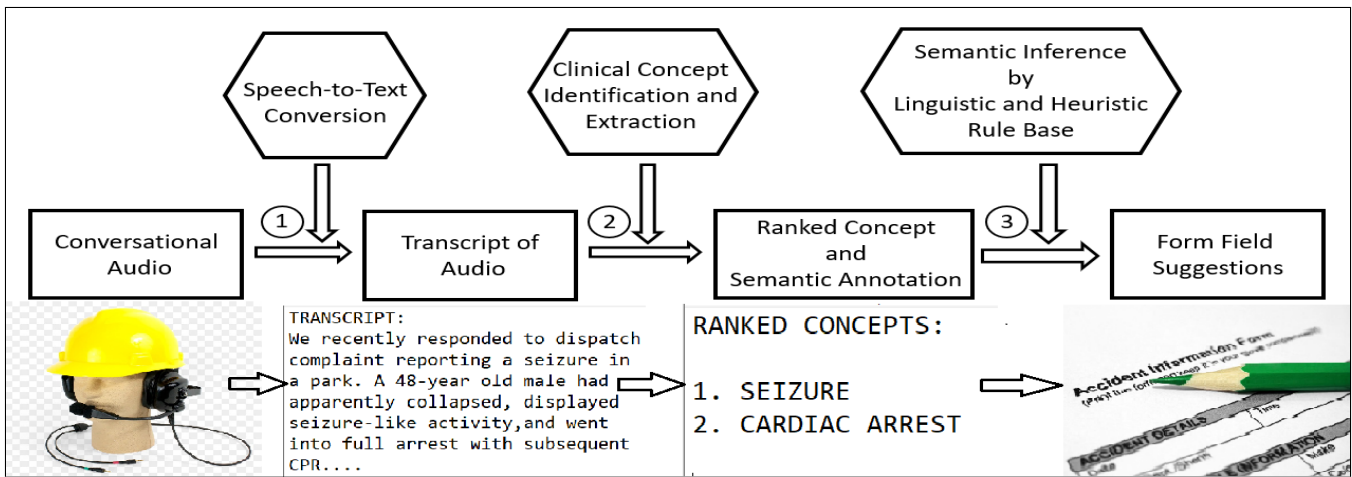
Speech-to-Text Conversion

Clinical Concept Identification and Extraction

Semantic Inference by Linguistic and Heuristic Rule Base

Conversational Audio

1

Transcript of Audio

2

Ranked Concept and Semantic Annotation

3

Form Field Suggestions

TRANSCRIPT:
We recently responded to dispatch complaint reporting a seizure in a park. A 48-year old male had apparently collapsed, displayed seizure-like activity,and went into full arrest with subsequent CPR....

RANKED CONCEPTS:

1. SEIZURE
2. CARDIAC ARREST

Accident Information Form
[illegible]
ACCIDENT DETAILS
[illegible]
INFORMATION